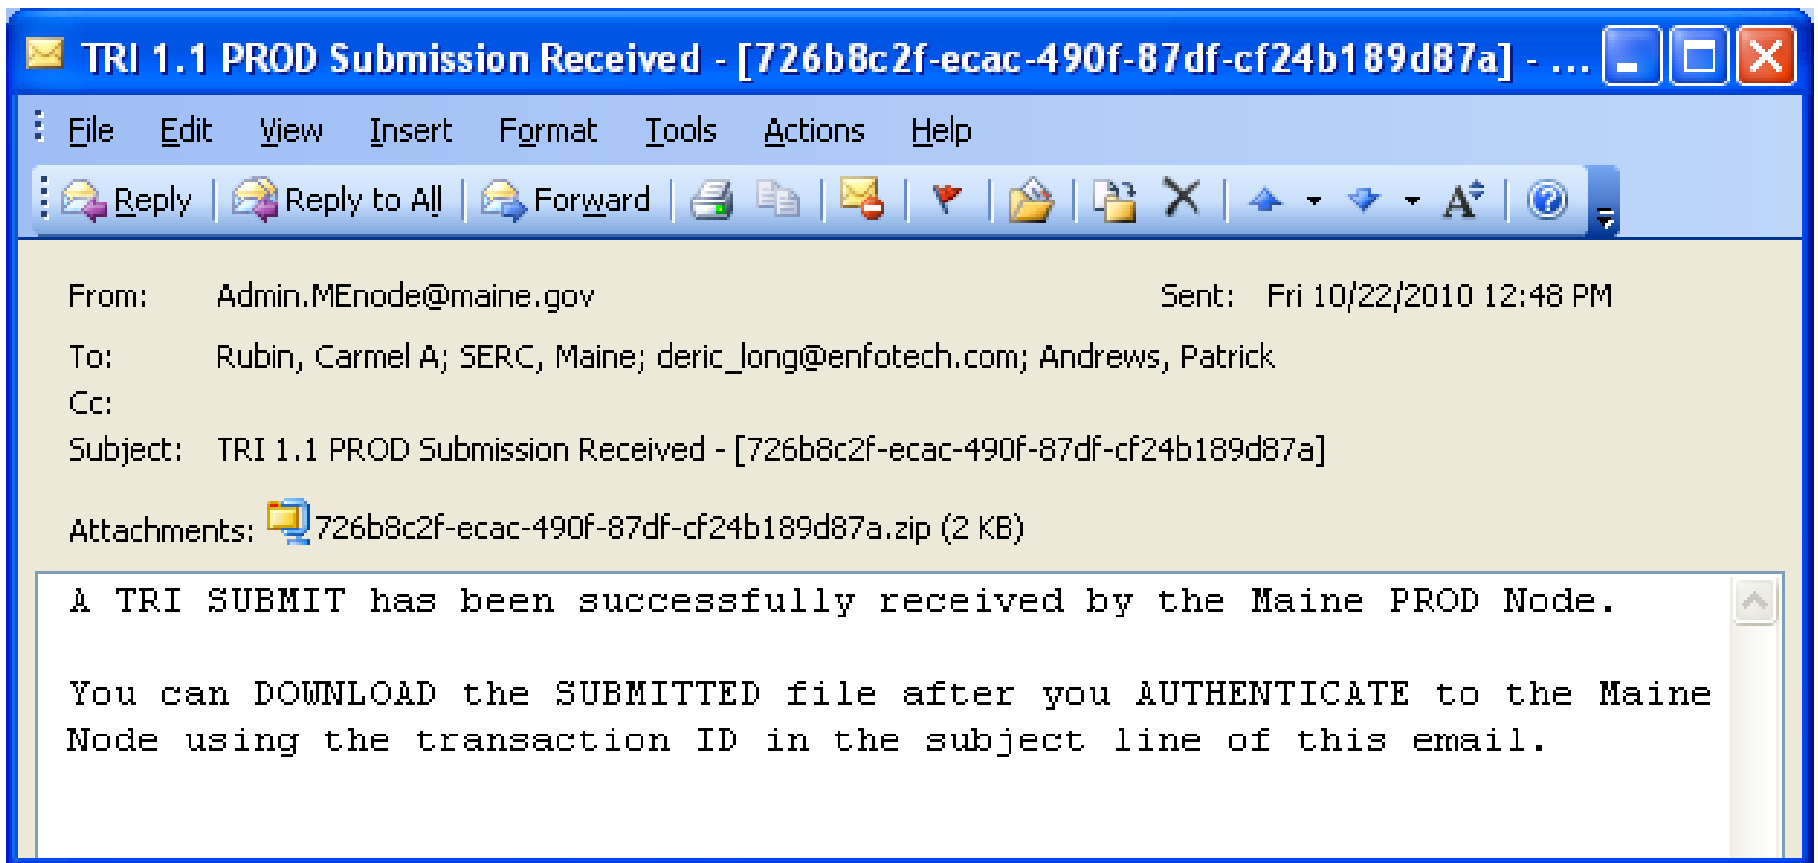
TRI 1.1 PROD Submission Received - [726b8c2f-ecac-490f-87df-cf24b189d87a] - ...

File Edit View Insert Format Tools Actions Help

Reply Reply to All Forward

From: Admin.MEnode@maine.gov Sent: Fri 10/22/2010 12:48 PM

To: Rubin, Carmel A; SERC, Maine; deric_long@enfotech.com; Andrews, Patrick

Cc:

Subject: TRI 1.1 PROD Submission Received - [726b8c2f-ecac-490f-87df-cf24b189d87a]

Attachments: 726b8c2f-ecac-490f-87df-cf24b189d87a.zip (2 KB)

A TRI SUBMIT has been successfully received by the Maine PROD Node.

You can DOWNLOAD the SUBMITTED file after you AUTHENTICATE to the Maine Node using the transaction ID in the subject line of this email.